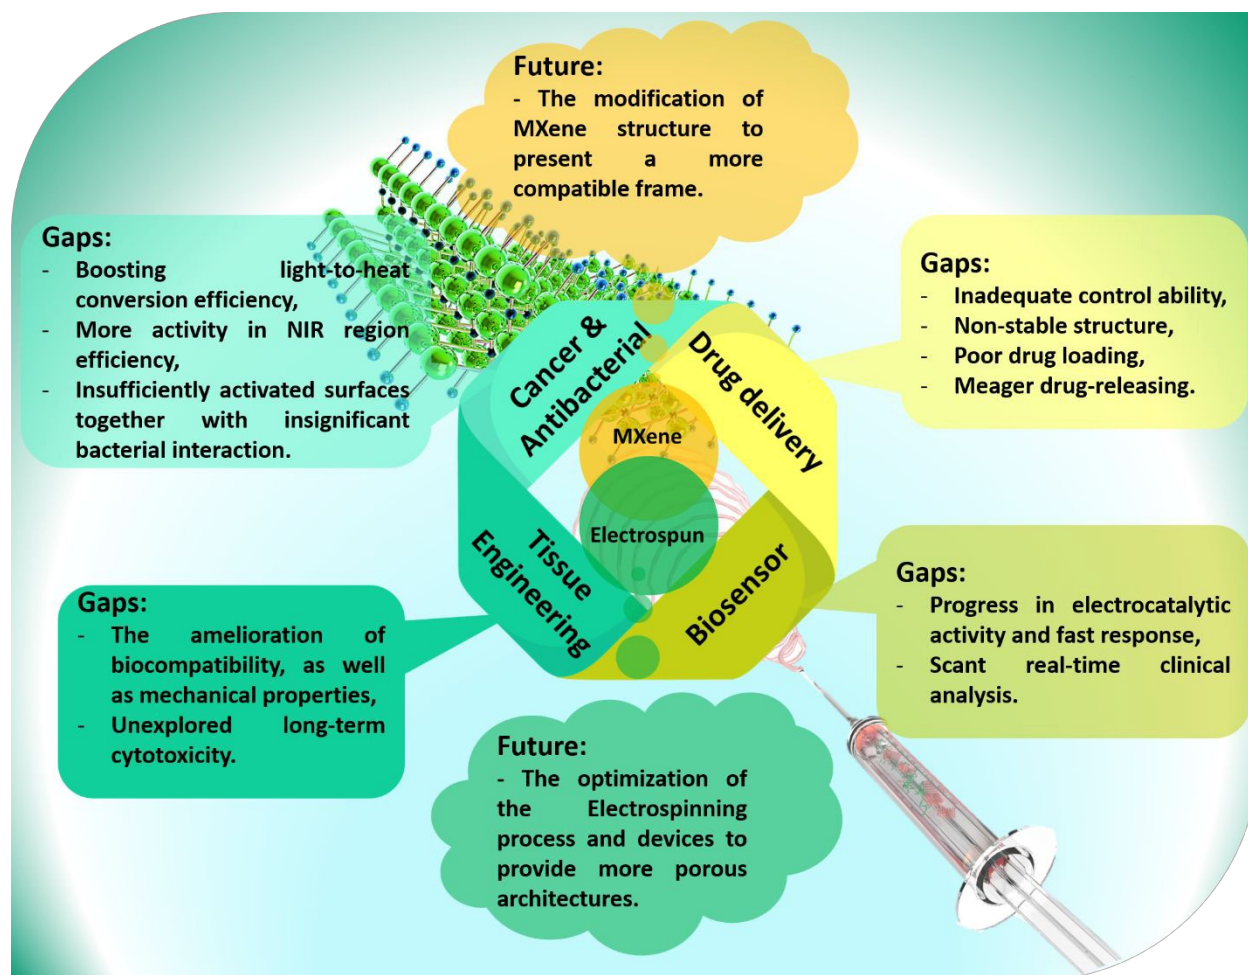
Future:
- The modification of MXene structure to present a more compatible frame.

Gaps:
- Boosting light-to-heat conversion efficiency,
- More activity in NIR region efficiency,
- Insufficiently activated surfaces together with insignificant bacterial interaction.

Gaps:
- Inadequate control ability,
- Non-stable structure,
- Poor drug loading,
- Meager drug-releasing.

Cancer & Antibacterial

Drug delivery

MXene

Electrospun

Tissue Engineering

Biosensor

Gaps:
- Progress in electrocatalytic activity and fast response,
- Scant real-time clinical analysis.

Gaps:
- The amelioration of biocompatibility, as well as mechanical properties,
- Unexplored long-term cytotoxicity.

Future:
- The optimization of the Electrospinning process and devices to provide more porous architectures.